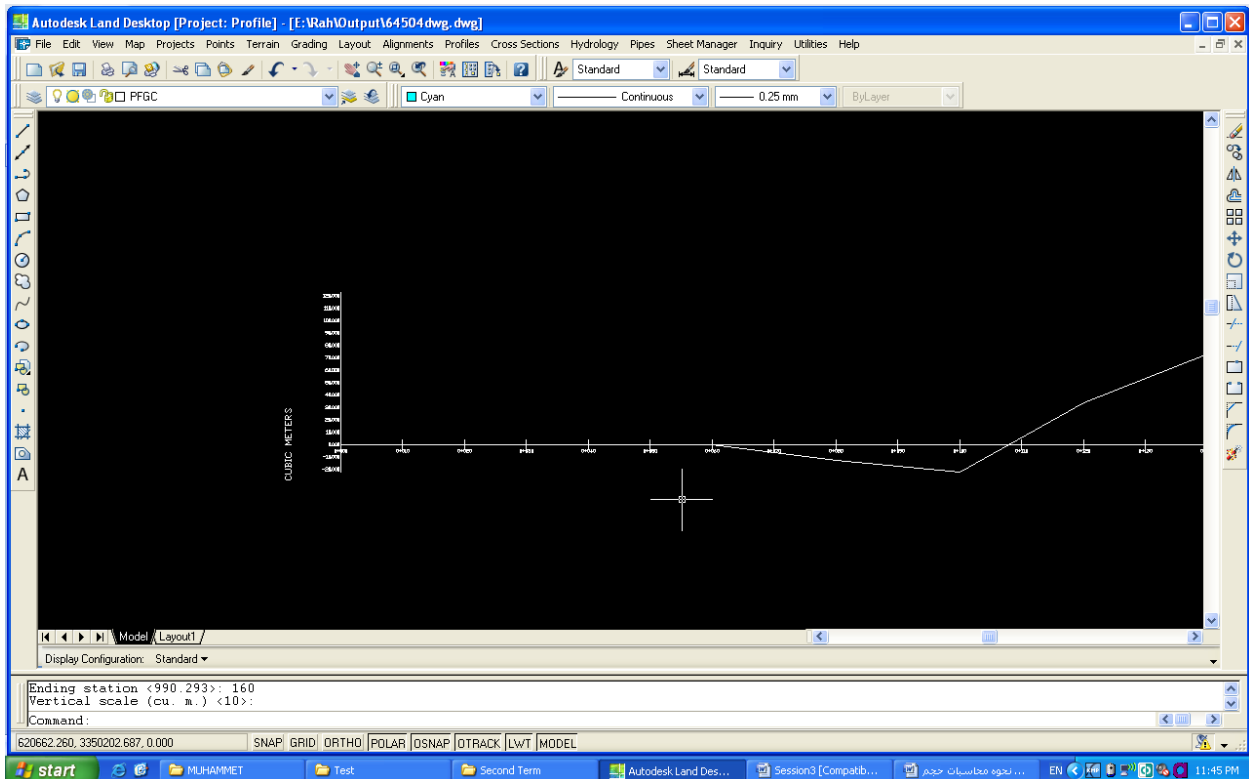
Autodesk Land Desktop [Project: Profile] - [E:\Rah\Output\64504dwg.dwg]

File Edit View Map Projects Points Terrain Grading Layout Alignments Profiles Cross Sections Hydrology Pipes Sheet Manager Inquiry Utilities Help

Standard Standard

PFGC Cyan Continuous 0.25 mm ByLayer

CUBIC METERS

Model Layout1

Display Configuration: Standard

Ending station <990.293>: 160
Vertical scale (cu. m.) <10>:
Command:

620662.260, 3350202.687, 0.000 SNAP GRID ORTHO POLAR OSNAP OTRACK LWT MODEL

start MUHAMMET Test Second Term Autodesk Land Des... Session3 [Compatib... نحوه محاسبات حجم... EN 11:45 PM